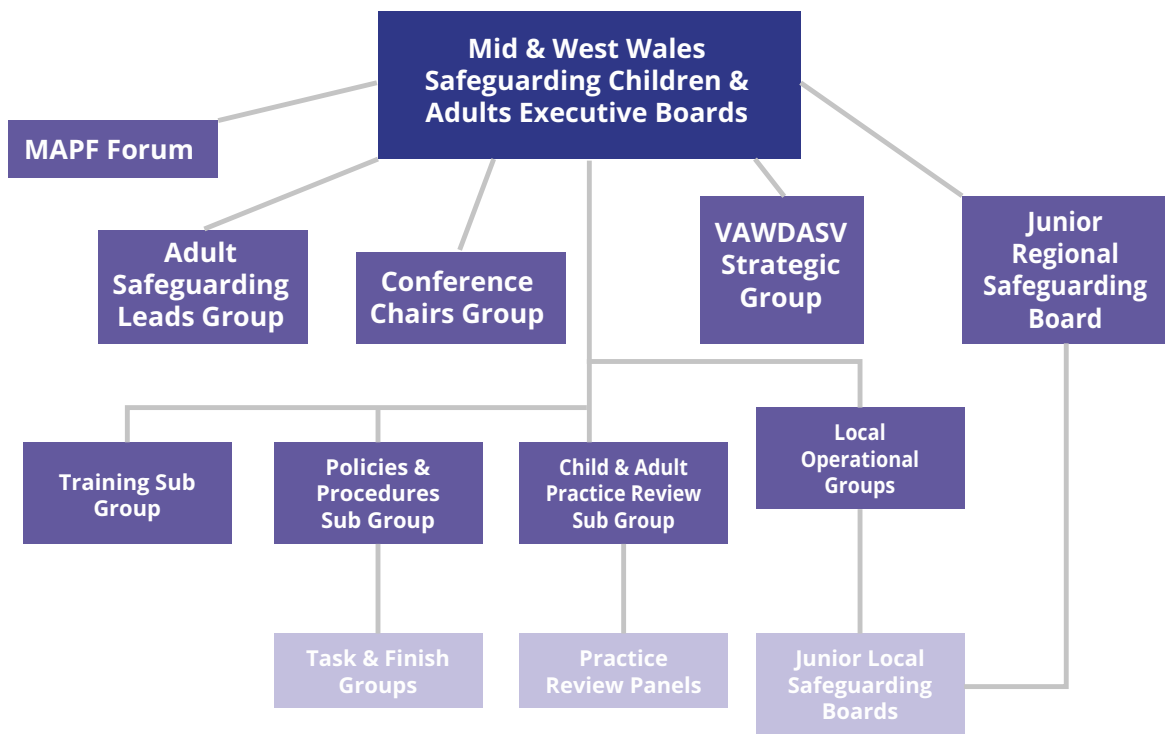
Mid & West Wales Safeguarding Children & Adults Executive Boards

MAPF Forum

Adult Safeguarding Leads Group

Conference Chairs Group

VAWDASV Strategic Group

Junior Regional Safeguarding Board

Training Sub Group

Policies & Procedures Sub Group

Child & Adult Practice Review Sub Group

Local Operational Groups

Task & Finish Groups

Practice Review Panels

Junior Local Safeguarding Boards